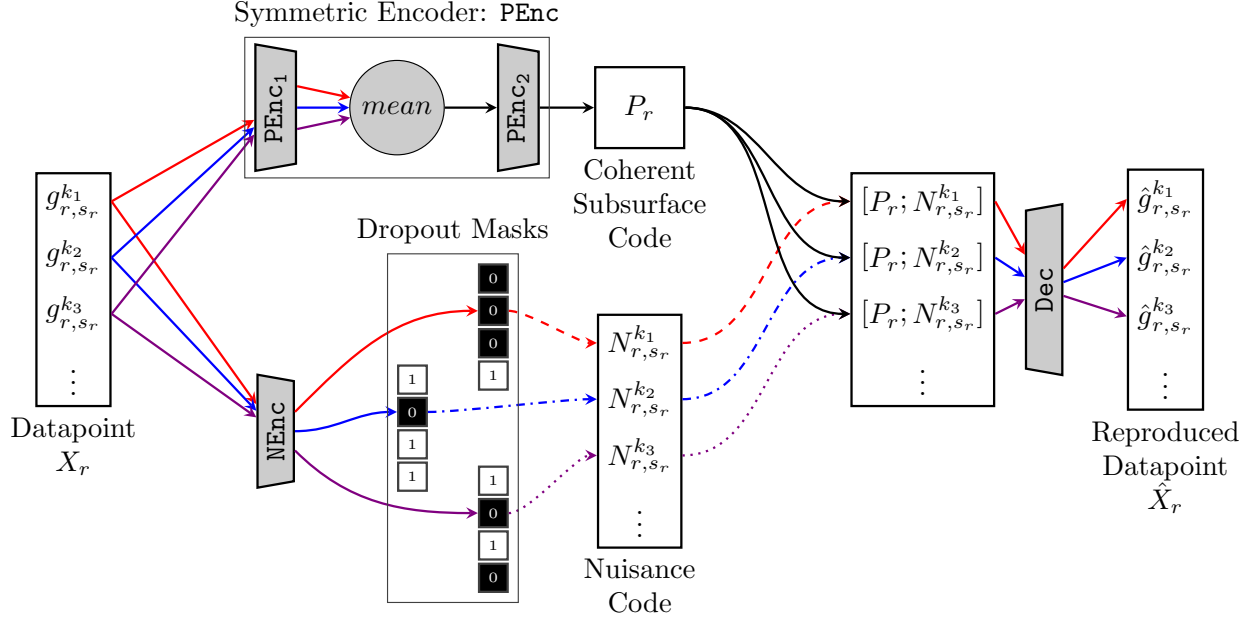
Symmetric Encoder: PEnc

$\text{PEnc}_1$

$mean$

$\text{PEnc}_2$

$P_r$

Coherent Subsurface Code

$g^{k_1}_{r,s_r}$
$g^{k_2}_{r,s_r}$
$g^{k_3}_{r,s_r}$
$\vdots$

Datapoint
$X_r$

Dropout Masks

0
0
0
1

1
0
1
1

1
0
1
0

NEnc

$N^{k_1}_{r,s_r}$
$N^{k_2}_{r,s_r}$
$N^{k_3}_{r,s_r}$
$\vdots$

Nuisance Code

$[P_r; N^{k_1}_{r,s_r}]$
$[P_r; N^{k_2}_{r,s_r}]$
$[P_r; N^{k_3}_{r,s_r}]$
$\vdots$

Dec

$\hat{g}^{k_1}_{r,s_r}$
$\hat{g}^{k_2}_{r,s_r}$
$\hat{g}^{k_3}_{r,s_r}$
$\vdots$

Reproduced Datapoint
$\hat{X}_r$